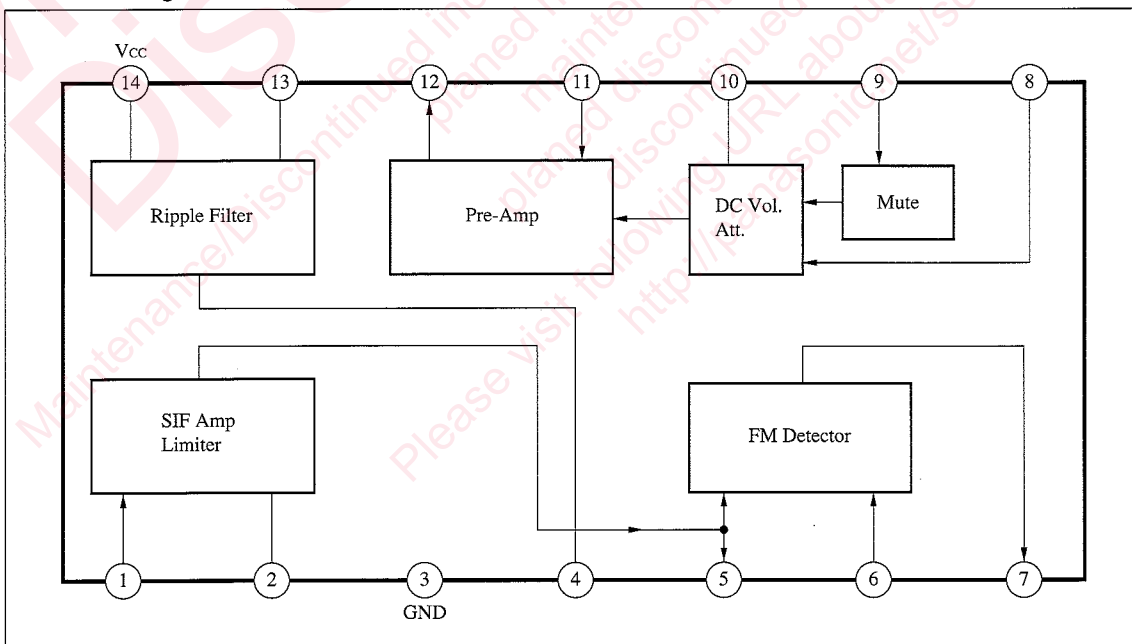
$V_{CC}$
14
13
12
11
10
9
8

Ripple Filter
Pre-Amp
DC Vol. Att.
Mute

SIF Amp Limiter
FM Detector

1
2
3
GND
4
5
6
7

Maintenance/Discontinued
planed maintenance
planed discontinued
Please visit following URL about
http://panasonic.net/sc